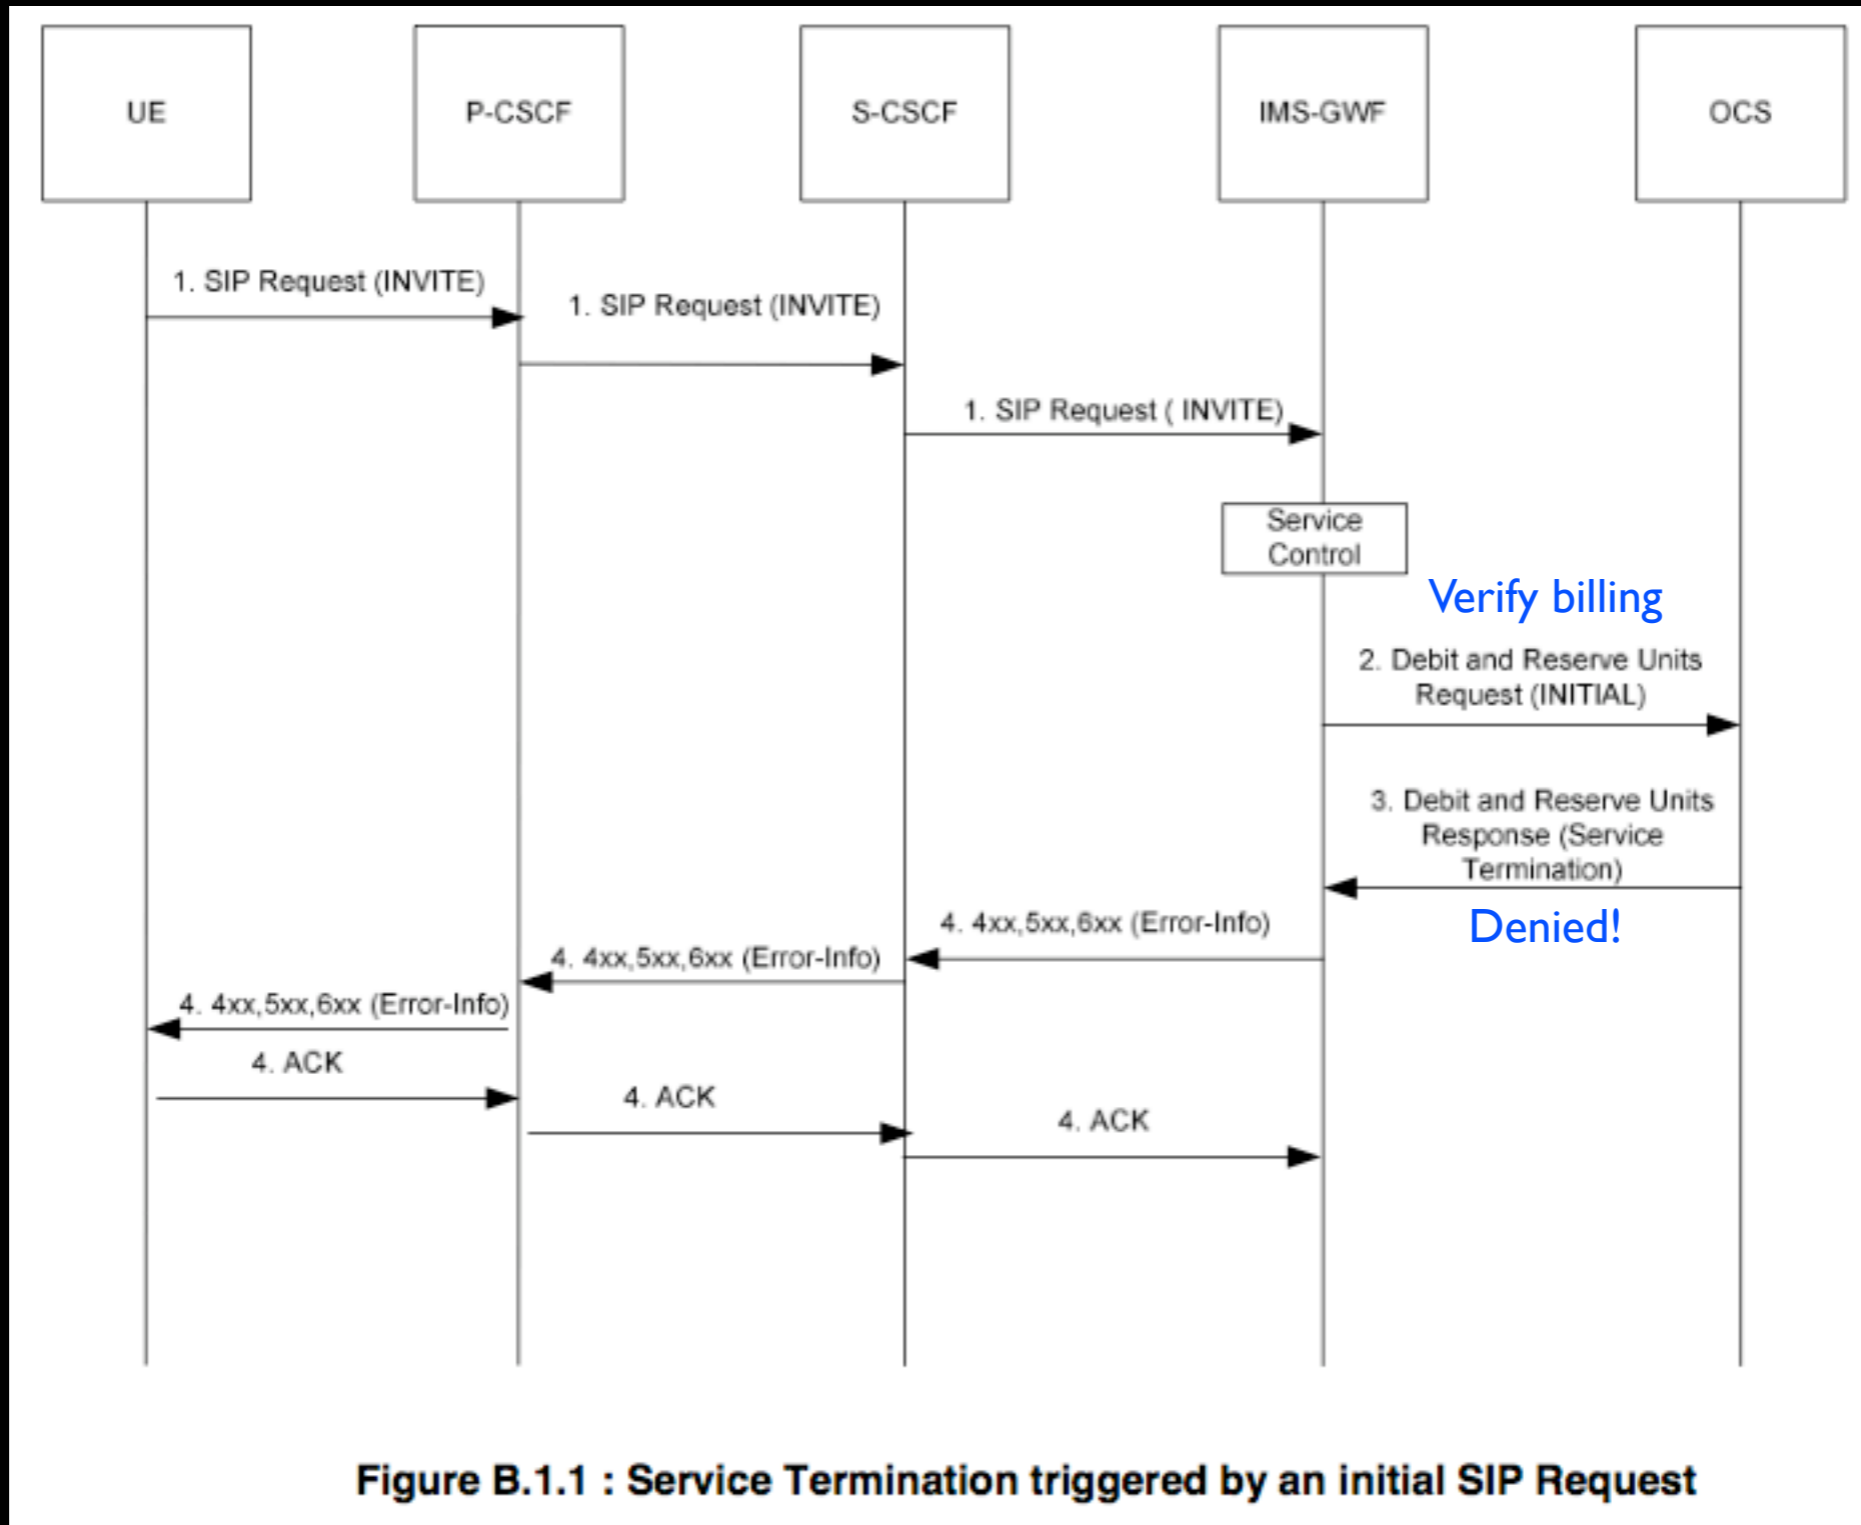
UE

P-CSCF

S-CSCF

IMS-GWF

OCS

1. SIP Request (INVITE)

1. SIP Request (INVITE)

1. SIP Request ( INVITE)

Service Control

Verify billing

2. Debit and Reserve Units Request (INITIAL)

3. Debit and Reserve Units Response (Service Termination)

Denied!

4. 4xx,5xx,6xx (Error-Info)

4. 4xx,5xx,6xx (Error-Info)

4. 4xx,5xx,6xx (Error-Info)

4. ACK

4. ACK

4. ACK

Figure B.1.1 : Service Termination triggered by an initial SIP Request